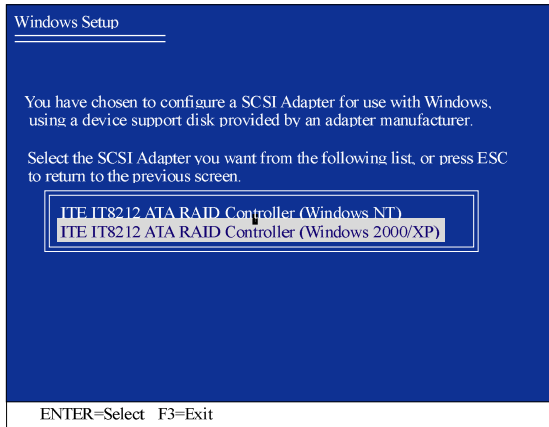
Windows Setup

You have chosen to configure a SCSI Adapter for use with Windows, using a device support disk provided by an adapter manufacturer.

Select the SCSI Adapter you want from the following list, or press ESC to return to the previous screen.

ITE IT8212 ATA RAID Controller (Windows NT)
ITE IT8212 ATA RAID Controller (Windows 2000/XP)

ENTER=Select F3=Exit